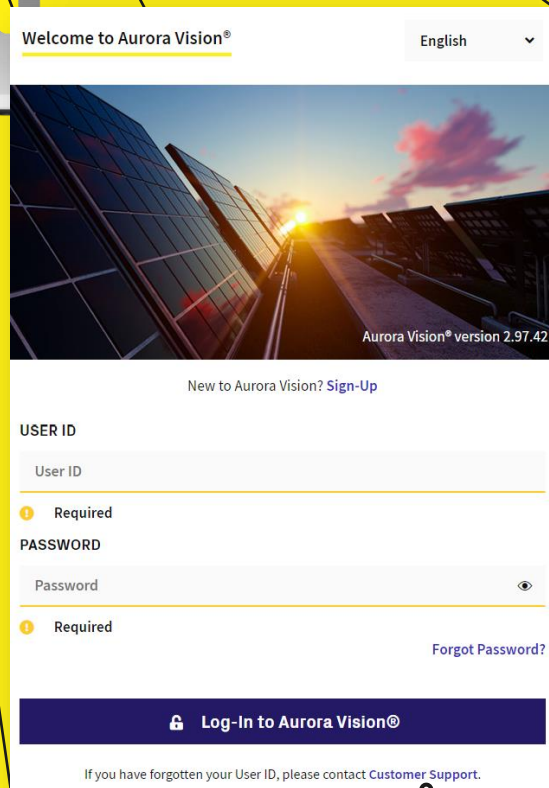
Welcome to Aurora Vision®

English

Aurora Vision® version 2.97.42

New to Aurora Vision? Sign-Up

USER ID

User ID

Required

PASSWORD

Password

Required

Forgot Password?

Log-In to Aurora Vision®

If you have forgotten your User ID, please contact Customer Support.